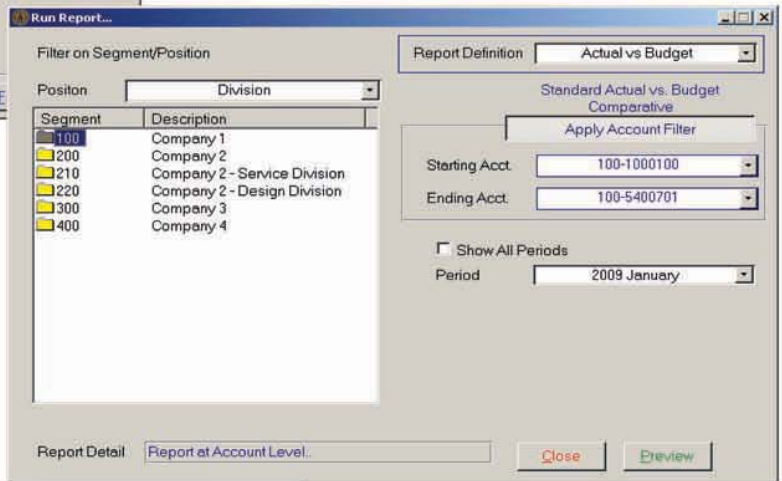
Run Report...

Filter on Segment/Position

Positon Division

| Segment | Description |
|---|---|
| 100 | Company 1 |
| 200 | Company 2 |
| 210 | Company 2 - Service Division |
| 220 | Company 2 - Design Division |
| 300 | Company 3 |
| 400 | Company 4 |

Report Definition Actual vs Budget

Standard Actual vs. Budget Comparative

Apply Account Filter

Starting Acct. 100-1000100

Ending Acct. 100-5400701

Show All Periods

Period 2009 January

Report Detail Report at Account Level..

Close

Preview